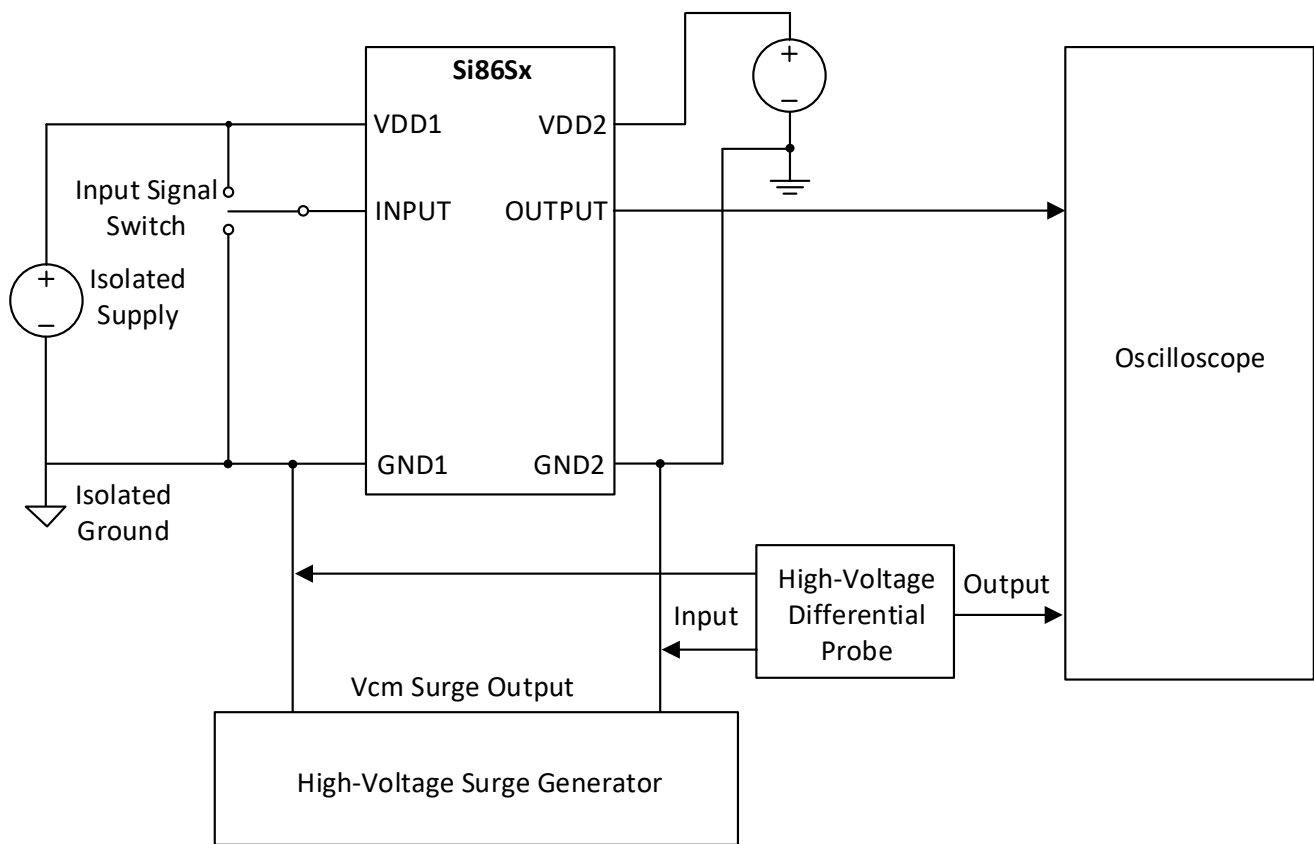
Si86Sx

VDD1

VDD2

INPUT

OUTPUT

GND1

GND2

+

–

+

–

Input Signal Switch

Isolated Supply

Isolated Ground

Oscilloscope

High-Voltage Differential Probe

Input

Output

Vcm Surge Output

High-Voltage Surge Generator